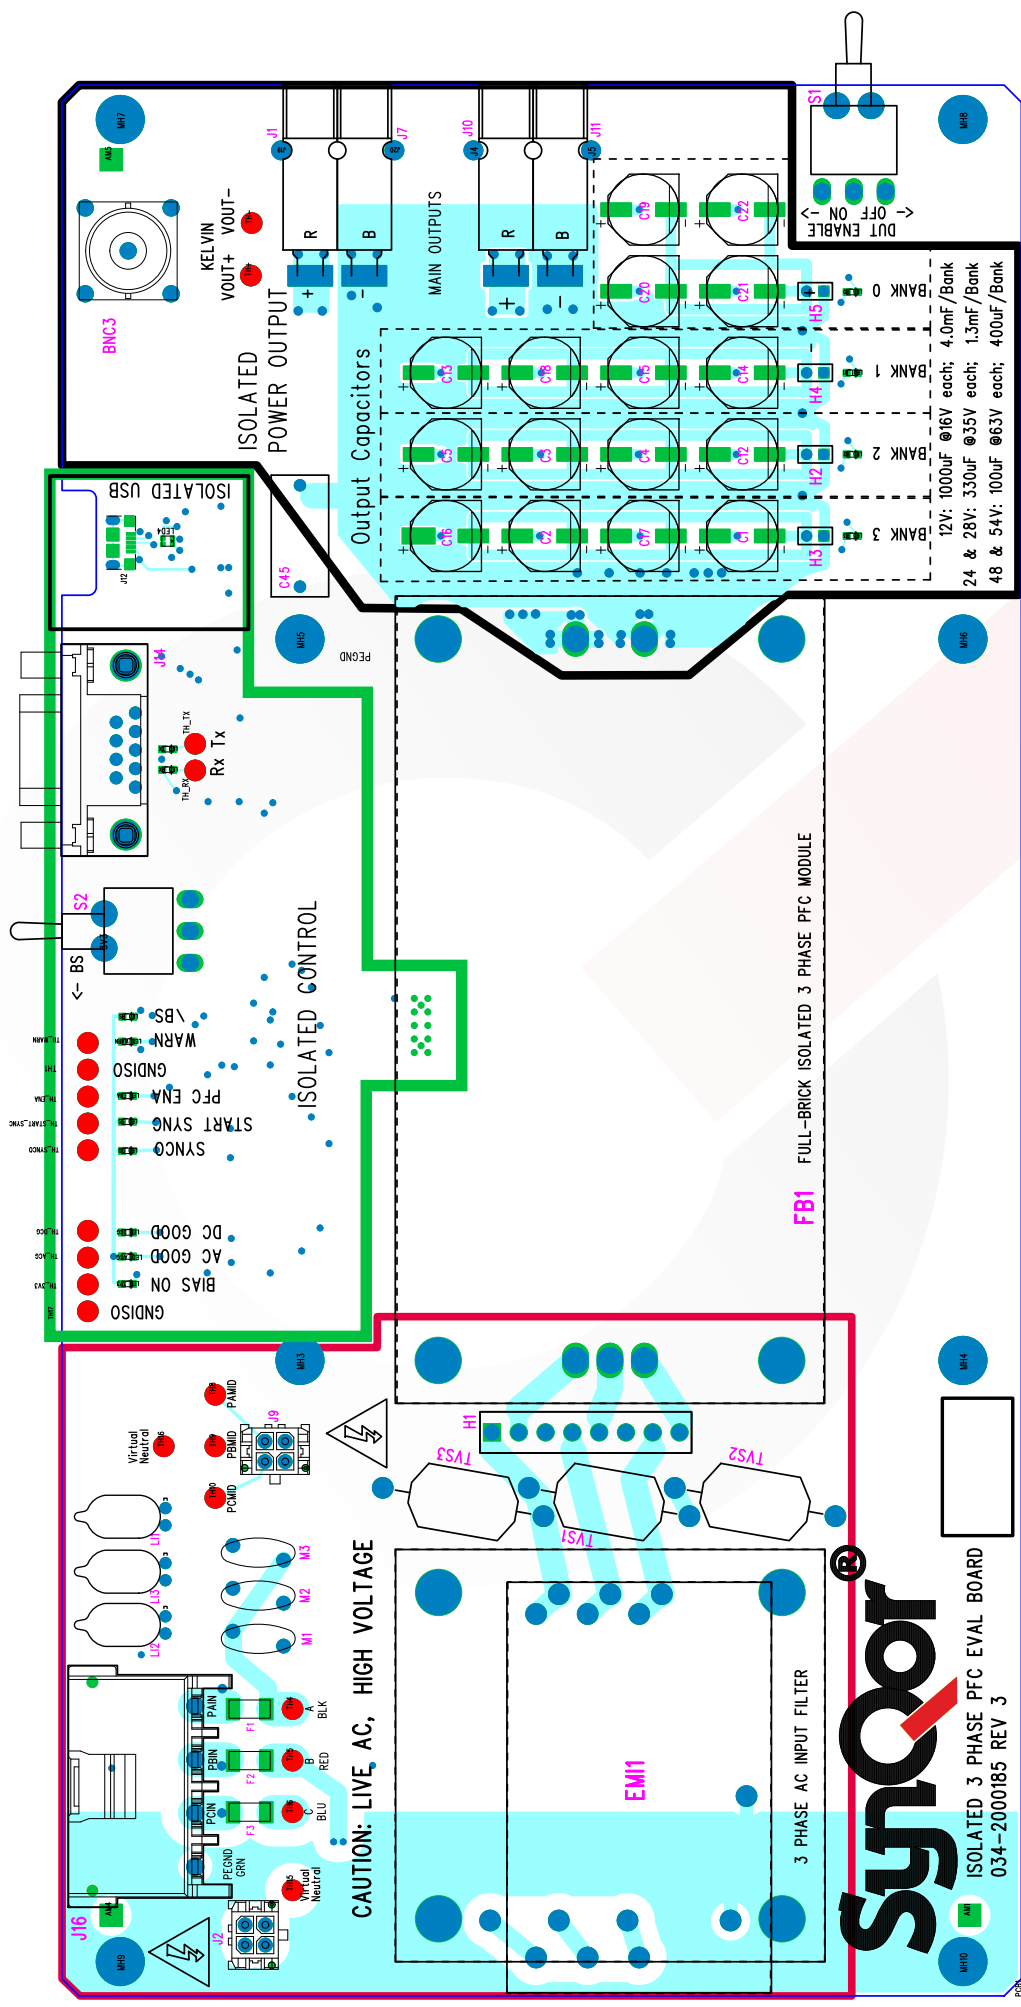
MH7
AM3
BNC3
KELVIN
VOUT+ VOUT-
ISOLATED
POWER OUTPUT
J1
J7
J10
J11
R
B
R
B
+
-
+
-
MAIN OUTPUTS
S1
DUT ENABLE
<- OFF ON ->
MH8
C19
C22
C20
C21
H5
BANK 0
C13
C18
C15
C14
H4
BANK 1
C3
C5
C4
C12
H2
BANK 2
C16
C2
C17
C1
H3
BANK 3
Output Capacitors
12V: 1000uF @16V each; 4.0mF/Bank
24 & 28V: 330uF @35V each; 1.3mF/Bank
48 & 54V: 100uF @63V each; 400uF/Bank
ISOLATED USB
J12
LED4
C45
MH5
PEGND
MH6
J14
TH_TX
TH_RX
Tx
Rx
S2
<- BS
BS\
WARN
GNDISO
PFC ENA
START SYNC
SYNCO
DC GOOD
AC GOOD
BIAS ON
GNDISO
TH_WARN
TH1
TH_ENA
TH_START_SYNC
TH_SYNCO
TH_DCG
TH_ACG
TH_3V3
TH7
ISOLATED CONTROL
FULL-BRICK ISOLATED 3 PHASE PFC MODULE
FB1
MH3
MH4
Virtual Neutral
PAMID
PBMID
PCMID
J9
H1
TVS3
TVS1
TVS2
L11
L13
L12
M3
M2
M1
CAUTION: LIVE AC, HIGH VOLTAGE
PAIN
PBIN
PCIN
F1
F2
F3
A BLK
B RED
C BLU
PEGND GRN
Virtual Neutral
J16
J2
MH9
AM1
EMI1
3 PHASE AC INPUT FILTER
SynQor®
ISOLATED 3 PHASE PFC EVAL BOARD
034-2000185 REV 3
AM4
MH10